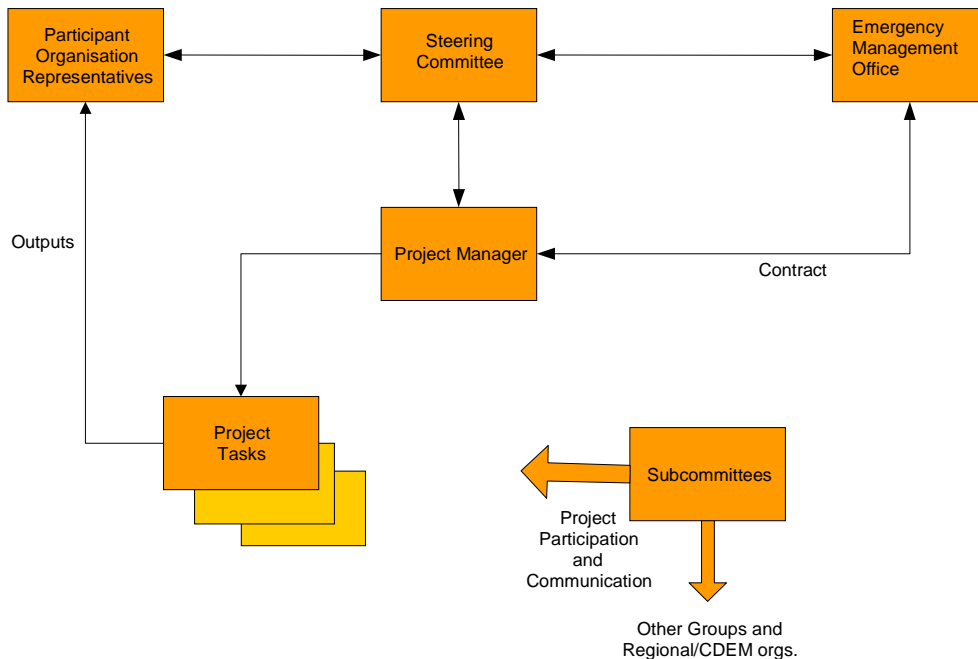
Participant Organisation Representatives

Steering Committee

Emergency Management Office

Outputs

Project Manager

Contract

Project Tasks

Subcommittees

Project Participation and Communication

Other Groups and Regional/CDEM orgs.